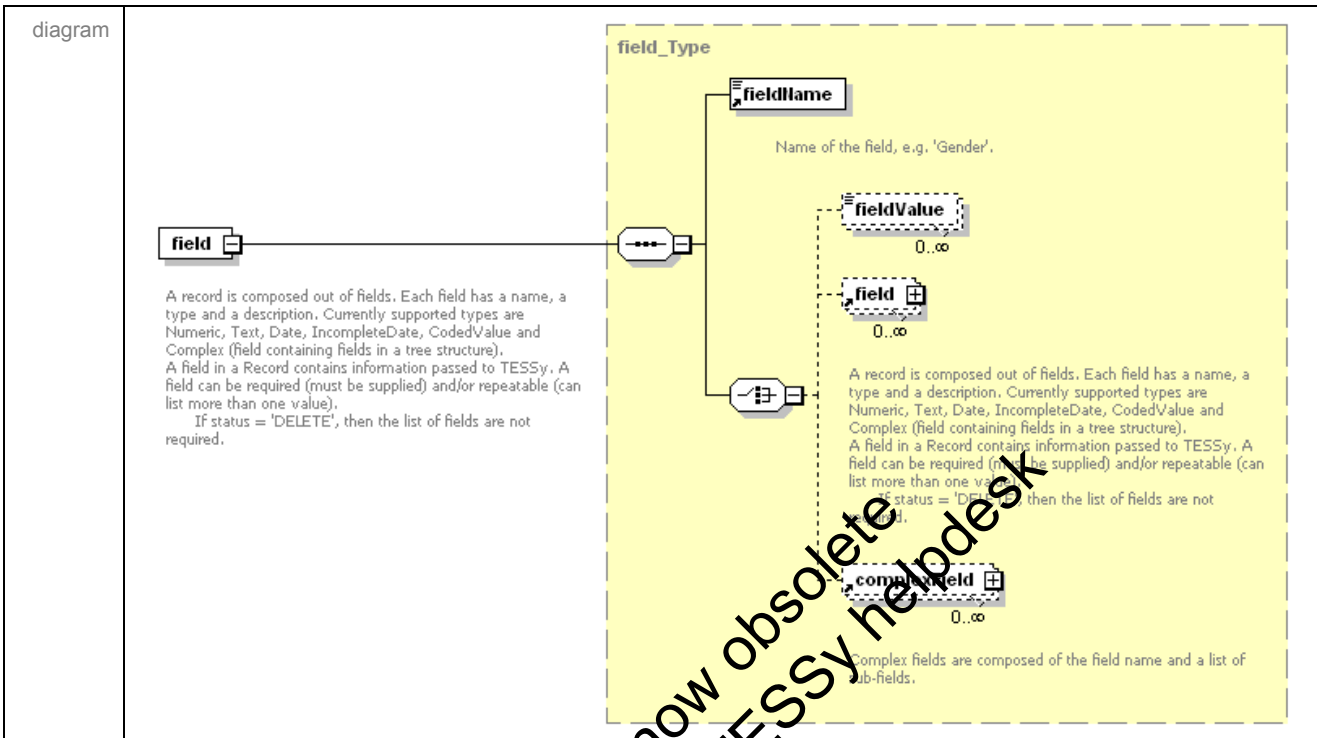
diagram

field_Type

fieldName

Name of the field, e.g. 'Gender'.

fieldValue
0..∞

field
0..∞

A record is composed out of fields. Each field has a name, a type and a description. Currently supported types are Numeric, Text, Date, IncompleteDate, CodedValue and Complex (field containing fields in a tree structure).
A field in a Record contains information passed to TESSy. A field can be required (m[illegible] be supplied) and/or repeatable (can list more than one va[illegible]
If status = 'DE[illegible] then the list of fields are not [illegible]d.

complex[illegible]eld
0..∞

Complex fields are composed of the field name and a list of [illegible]ub-fields.

field

A record is composed out of fields. Each field has a name, a type and a description. Currently supported types are Numeric, Text, Date, IncompleteDate, CodedValue and Complex (field containing fields in a tree structure).
A field in a Record contains information passed to TESSy. A field can be required (must be supplied) and/or repeatable (can list more than one value).
If status = 'DELETE', then the list of fields are not required.

now obsolete
TESSy helpdesk